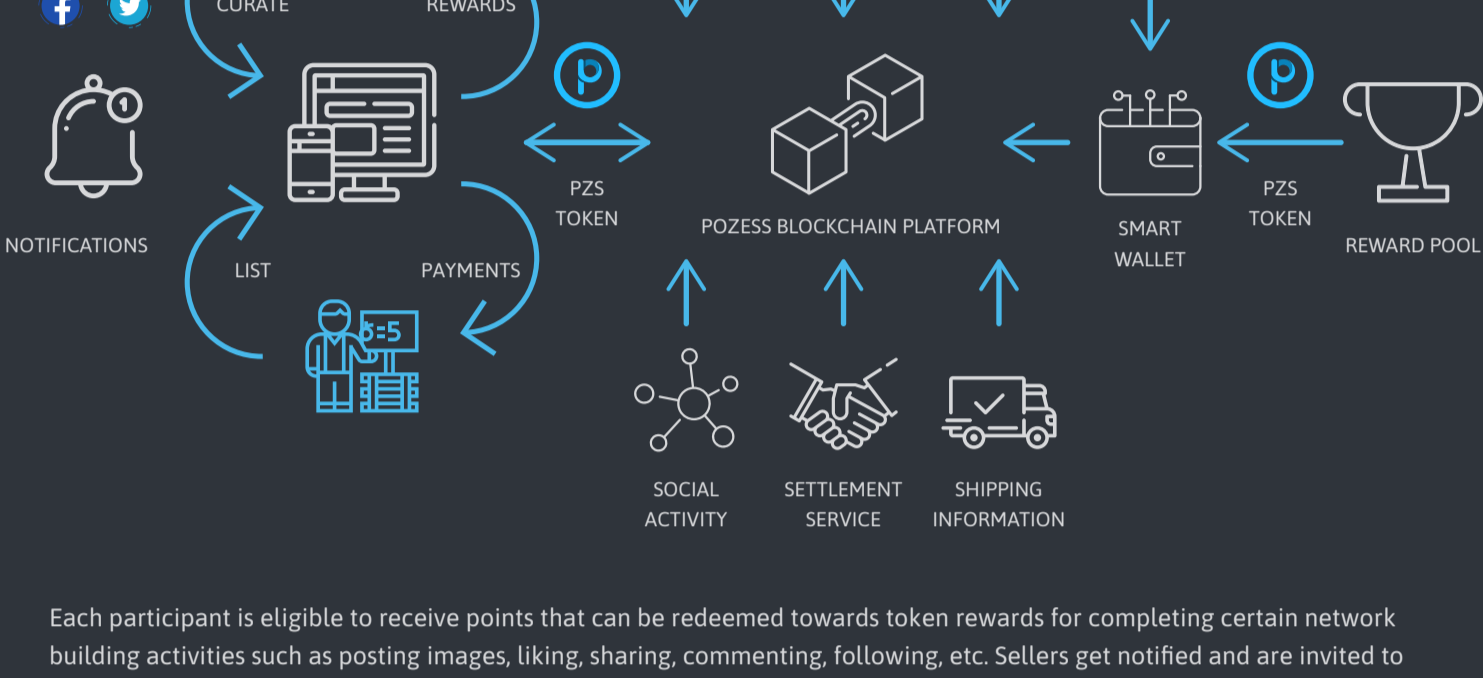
CURATE

REWARDS

NOTIFICATIONS

PZS TOKEN

POZESS BLOCKCHAIN PLATFORM

SMART WALLET

PZS TOKEN

REWARD POOL

LIST

PAYMENTS

5:5

SOCIAL ACTIVITY

SETTLEMENT SERVICE

SHIPPING INFORMATION

Each participant is eligible to receive points that can be redeemed towards token rewards for completing certain network building activities such as posting images, liking, sharing, commenting, following, etc. Sellers get notified and are invited to